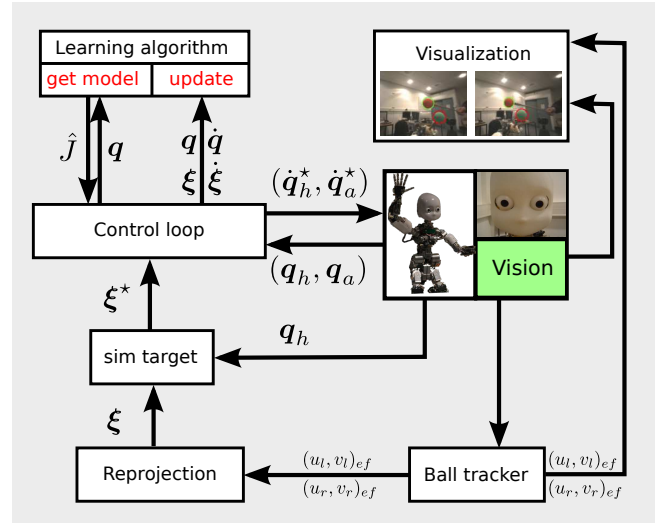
Learning algorithm

get model

update

Visualization

$\hat{J}$

$\boldsymbol{q}$

$\boldsymbol{q}$ $\dot{\boldsymbol{q}}$

$\boldsymbol{\xi}$ $\dot{\boldsymbol{\xi}}$

$(\dot{\boldsymbol{q}}_h^{\star}, \dot{\boldsymbol{q}}_a^{\star})$

Control loop

$(\boldsymbol{q}_h, \boldsymbol{q}_a)$

Vision

$\boldsymbol{\xi}^{\star}$

$\boldsymbol{q}_h$

sim target

$\boldsymbol{\xi}$

$(u_l, v_l)_{ef}$

$(u_l, v_l)_{ef}$

Reprojection

Ball tracker

$(u_r, v_r)_{ef}$

$(u_r, v_r)_{ef}$